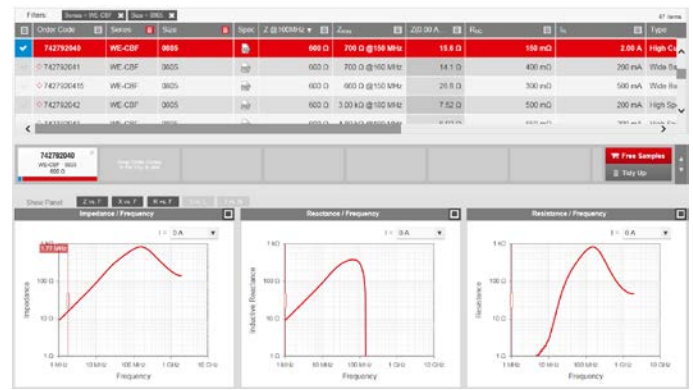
Filters: Series = WE-CBF ✖ Size = 0805 ✖

87 items

| | Order Code | Series | Size | Spec | Z @100MHz | $Z_{max}$ | Z@0.00 A | $R_{DC}$ | $I_R$ | Type |
|---|---|---|---|---|---|---|---|---|---|---|
| ✔ | 742792040 | WE-CBF | 0805 | | 600 Ω | 700 Ω @150 MHz | 15.6 Ω | 150 mΩ | 2.00 A | High C |
| | 742792041 | WE-CBF | 0805 | | 600 Ω | 700 Ω @150 MHz | 14.1 Ω | 400 mΩ | 200 mA | Wide Ba |
| | 7427920415 | WE-CBF | 0805 | | 600 Ω | 700 Ω @150 MHz | 25.5 Ω | 300 mΩ | 500 mA | Wide Ba |
| | 742792042 | WE-CBF | 0805 | | 600 Ω | 3.00 kΩ @180 MHz | 7.52 Ω | 500 mΩ | 200 mA | High Sp |

742792040
WE-CBF 0805
600 Ω

Free Samples
Tidy Up

Show Panel: Z vs. F X vs. F R vs. F

Impedance / Frequency
I = 0 A
1.77 MHz
1 kΩ
100 Ω
10 Ω
1 Ω
Impedance
1 MHz 10 MHz 100 MHz 1 GHz 10 GHz
Frequency

Reactance / Frequency
I = 0 A
1 kΩ
100 Ω
10 Ω
1 Ω
Inductive Reactance
1 MHz 10 MHz 100 MHz 1 GHz 10 GHz
Frequency

Resistance / Frequency
I = 0 A
1 kΩ
100 Ω
10 Ω
1 Ω
Resistance
1 MHz 10 MHz 100 MHz 1 GHz 10 GHz
Frequency